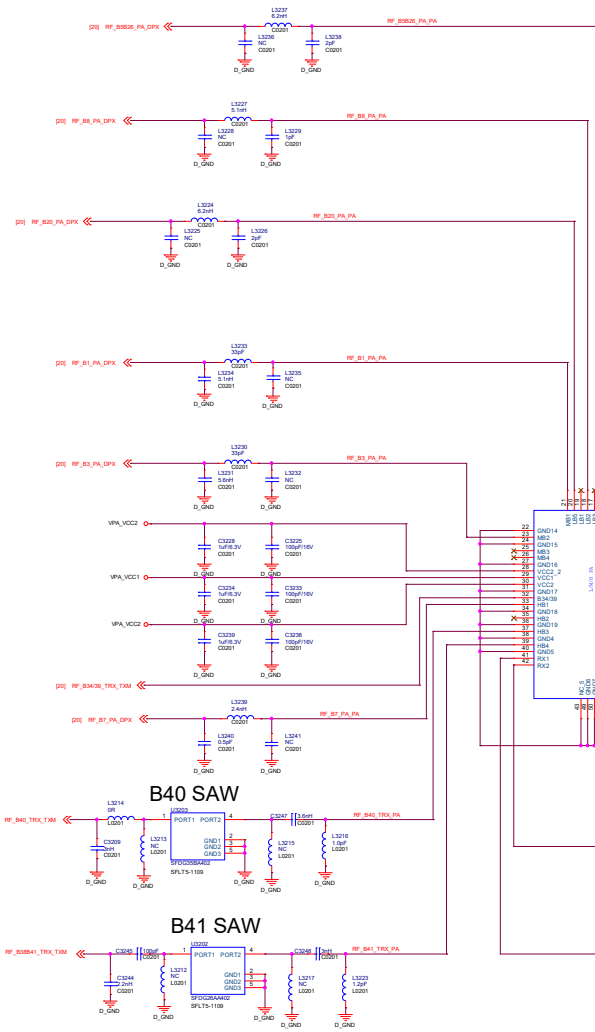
[20] RF_B5B26_PA_DPX
L3237
6.2nH
C0201
RF_B5B26_PA_PA
L3236
NC
C0201
L3238
2pF
C0201
D_GND
D_GND

[20] RF_B8_PA_DPX
L3227
5.1nH
C0201
RF_B8_PA_PA
L3228
NC
C0201
L3229
1pF
C0201

[20] RF_B20_PA_DPX
L3224
6.2nH
C0201
RF_B20_PA_PA
L3225
NC
C0201
L3226
2pF
C0201
D_GND
D_GND

[20] RF_B1_PA_DPX
L3233
33pF
C0201
RF_B1_PA_PA
L3234
5.1nH
C0201
L3235
NC
C0201
D_GND

[20] RF_B3_PA_DPX
L3230
33pF
C0201
RF_B3_PA_PA
L3231
5.6nH
C0201
L3232
NC
C0201

VPA_VCC2
C3228
1uF/6.3V
C0201
C3225
100pF/16V
C0201

VPA_VCC1
C3234
1uF/6.3V
C0201
C3233
100pF/16V
C0201

VPA_VCC2
C3239
1uF/6.3V
C0201
C3238
100pF/16V
C0201
D_GND

[20] RF_B34/39_TRX_TXM

[20] RF_B7_PA_DPX
L3239
2.4nH
C0201
RF_B7_PA_PA
L3240
0.5pF
C0201
L3241
NC
C0201

22 GND14
23 MB2
24 GND15
25 MB3
26 MB4
27 GND16
28 VCC2_2
29 VCC1
30 VCC2
31 GND17
32 B34/39
33 HB1
34 GND18
35 HB2
36 GND19
37 HB3
38 GND4
39 HB4
40 GND5
41 RX1
42 RX2

B40 SAW
RF_B40_TRX_TXM
L3214
0R
L0201
U3203
1 PORT1 PORT2 4
GND1 2
GND2 3
GND3 5
SFDG35BA402
SFLT5-1109
C3209
2nH
C0201
L3213
NC
L0201
C3247
3.6nH
C0201
RF_B40_TRX_PA
L3215
NC
L0201
L3216
1.0pF
L0201
D_GND
D_GND
D_GND
D_GND

B41 SAW
RF_B38B41_TRX_TXM
C3245
100pF
C0201
U3202
1 PORT1 PORT2 4
GND1 2
GND2 3
GND3 5
SFDG26AA402
SFLT5-1109
C3248
0nH
C0201
RF_B41_TRX_PA
C3244
2.2nH
C0201
L3212
NC
L0201
L3217
NC
L0201
L3223
1.2pF
L0201
D_GND
D_GND
D_GND
D_GND
D_GND